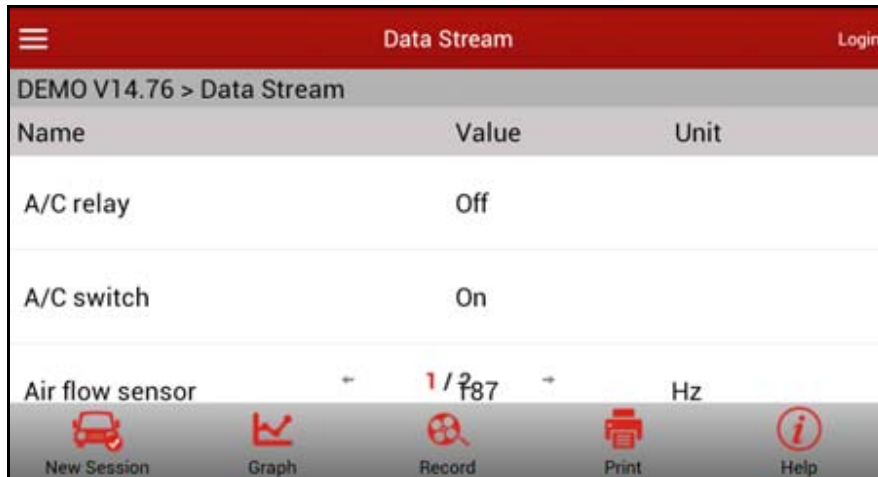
Data Stream

Login

DEMO V14.76 > Data Stream

| Name | Value | Unit |
|---|---|---|
| A/C relay | Off | |
| A/C switch | On | |
| Air flow sensor | 187 | Hz |

← 1 / 2 →

New Session

Graph

Record

Print

Help